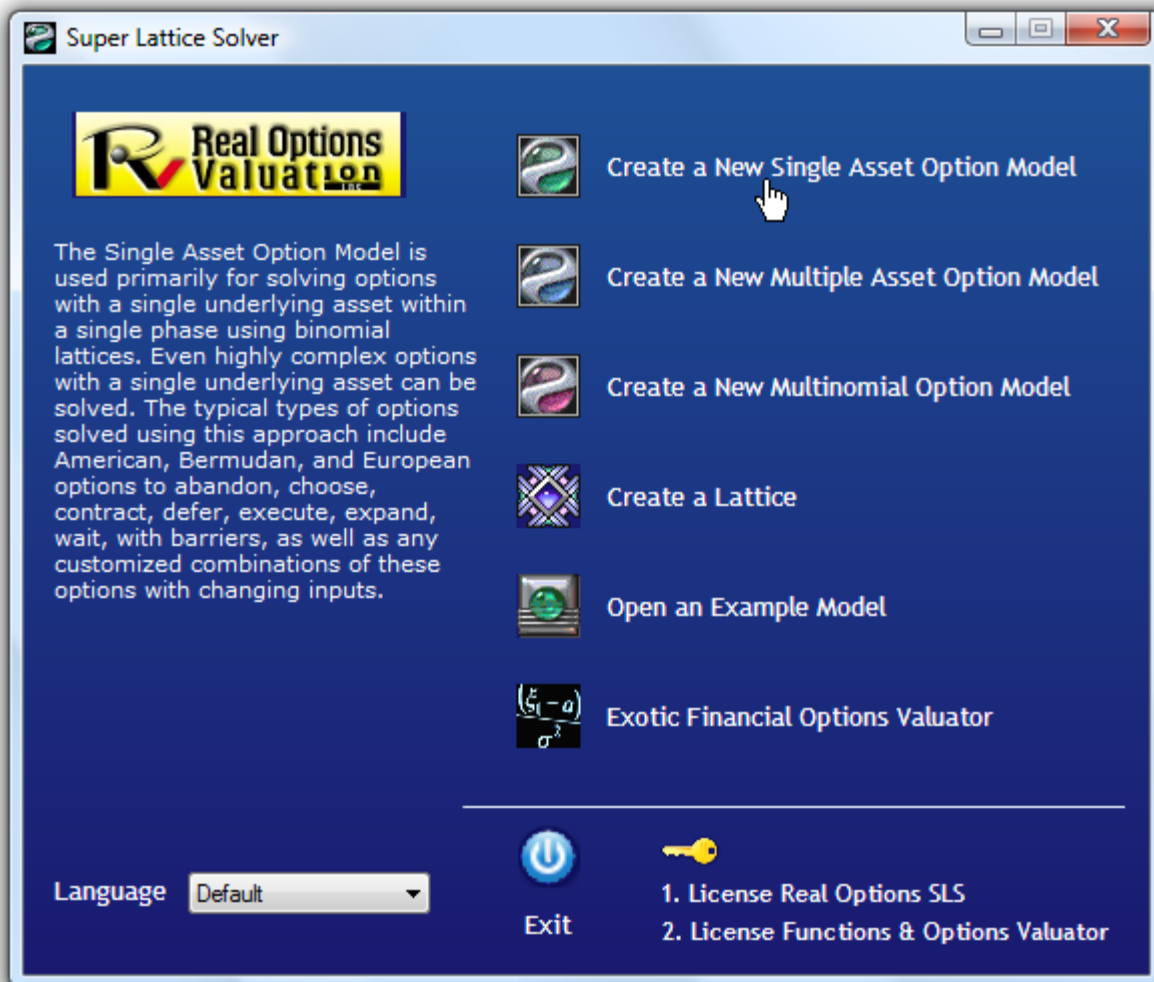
Super Lattice Solver

Real Options Valuation Inc

The Single Asset Option Model is used primarily for solving options with a single underlying asset within a single phase using binomial lattices. Even highly complex options with a single underlying asset can be solved. The typical types of options solved using this approach include American, Bermudan, and European options to abandon, choose, contract, defer, execute, expand, wait, with barriers, as well as any customized combinations of these options with changing inputs.

Create a New Single Asset Option Model

Create a New Multiple Asset Option Model

Create a New Multinomial Option Model

Create a Lattice

Open an Example Model

$\frac{(\xi_i - a)}{\sigma^2}$ Exotic Financial Options Valuator

Language Default

Exit

1. License Real Options SLS
2. License Functions & Options Valuator